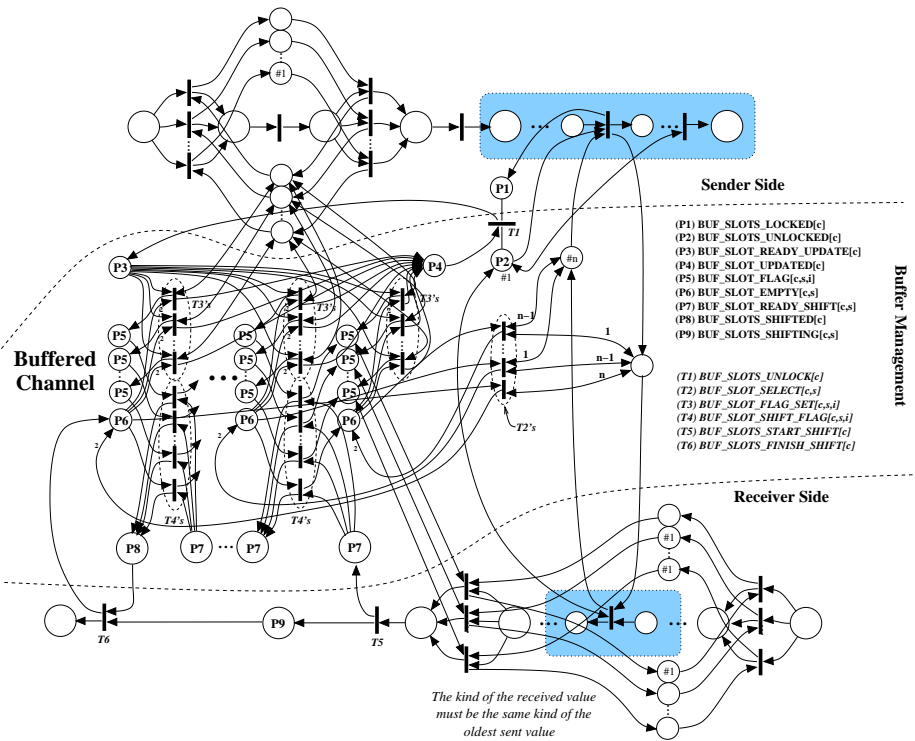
#1

Sender Side

P1

T1

P2

#1

#n

P3

P4

T3's

T3's

T3's

(P1) BUF_SLOTS_LOCKED[c]
(P2) BUF_SLOTS_UNLOCKED[c]
(P3) BUF_SLOT_READY_UPDATE[c]
(P4) BUF_SLOT_UPDATED[c]
(P5) BUF_SLOT_FLAG[c,s,i]
(P6) BUF_SLOT_EMPTY[c,s]
(P7) BUF_SLOT_READY_SHIFT[c,s]
(P8) BUF_SLOTS_SHIFTED[c]
(P9) BUF_SLOTS_SHIFTING[c,s]

Buffer Management

Buffered Channel

P5
P5
P5
P6
P5
P5
P5
P6
P5
P5
P5
P6

n−1
1
1
n−1
n

T2's

(T1) BUF_SLOTS_UNLOCK[c]
(T2) BUF_SLOT_SELECT[c,s]
(T3) BUF_SLOT_FLAG_SET[c,s,i]
(T4) BUF_SLOT_SHIFT_FLAG[c,s,i]
(T5) BUF_SLOTS_START_SHIFT[c]
(T6) BUF_SLOTS_FINISH_SHIFT[c]

T4's

T4's

Receiver Side

P8

P7

P7

P7

#1

#1

#1

P9

T6

T5

The kind of the received value must be the same kind of the oldest sent value